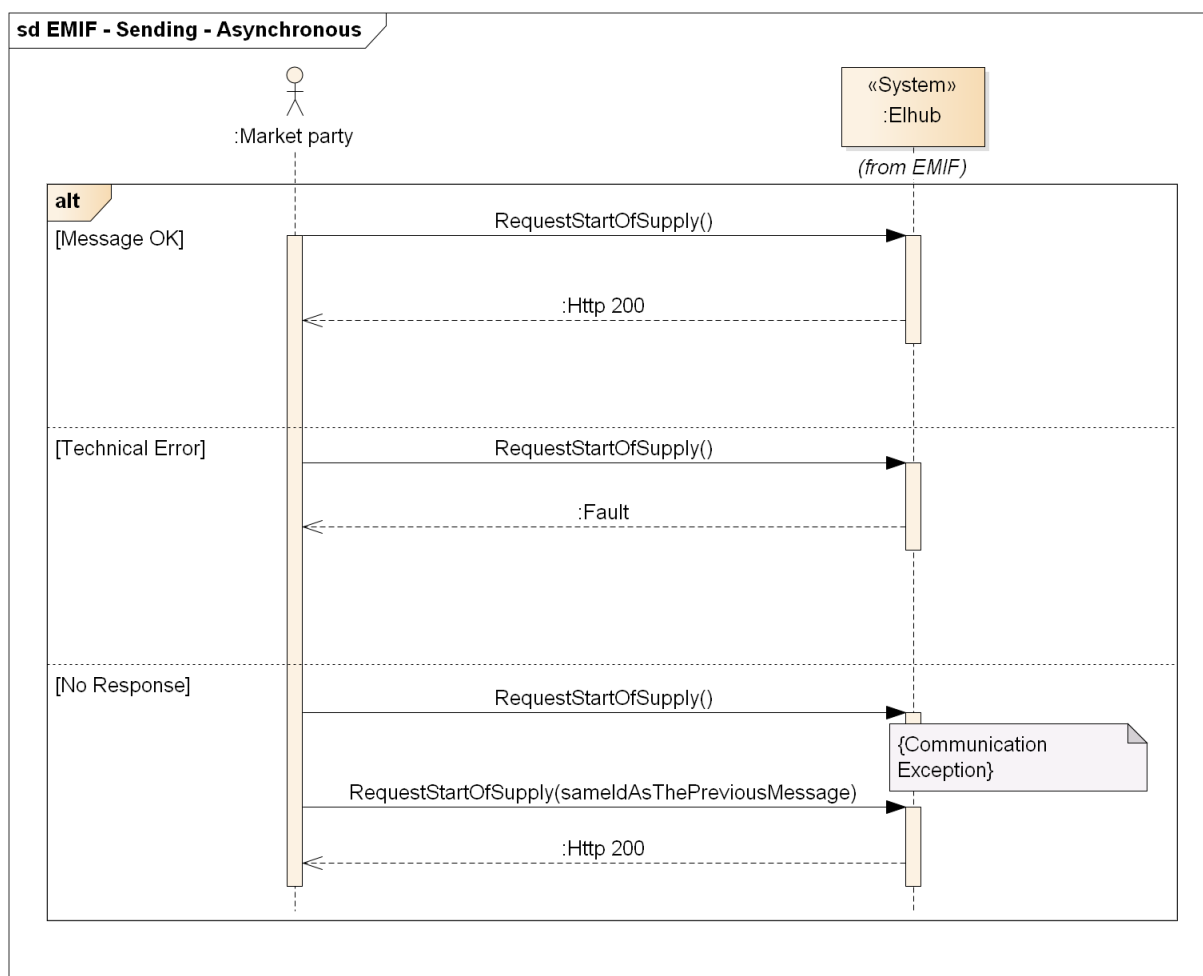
sd EMIF - Sending - Asynchronous

:Market party

«System»
:Elhub
(from EMIF)

alt

[Message OK]

RequestStartOfSupply()

:Http 200

[Technical Error]

RequestStartOfSupply()

:Fault

[No Response]

RequestStartOfSupply()

{Communication Exception}

RequestStartOfSupply(sameIdAsThePreviousMessage)

:Http 200